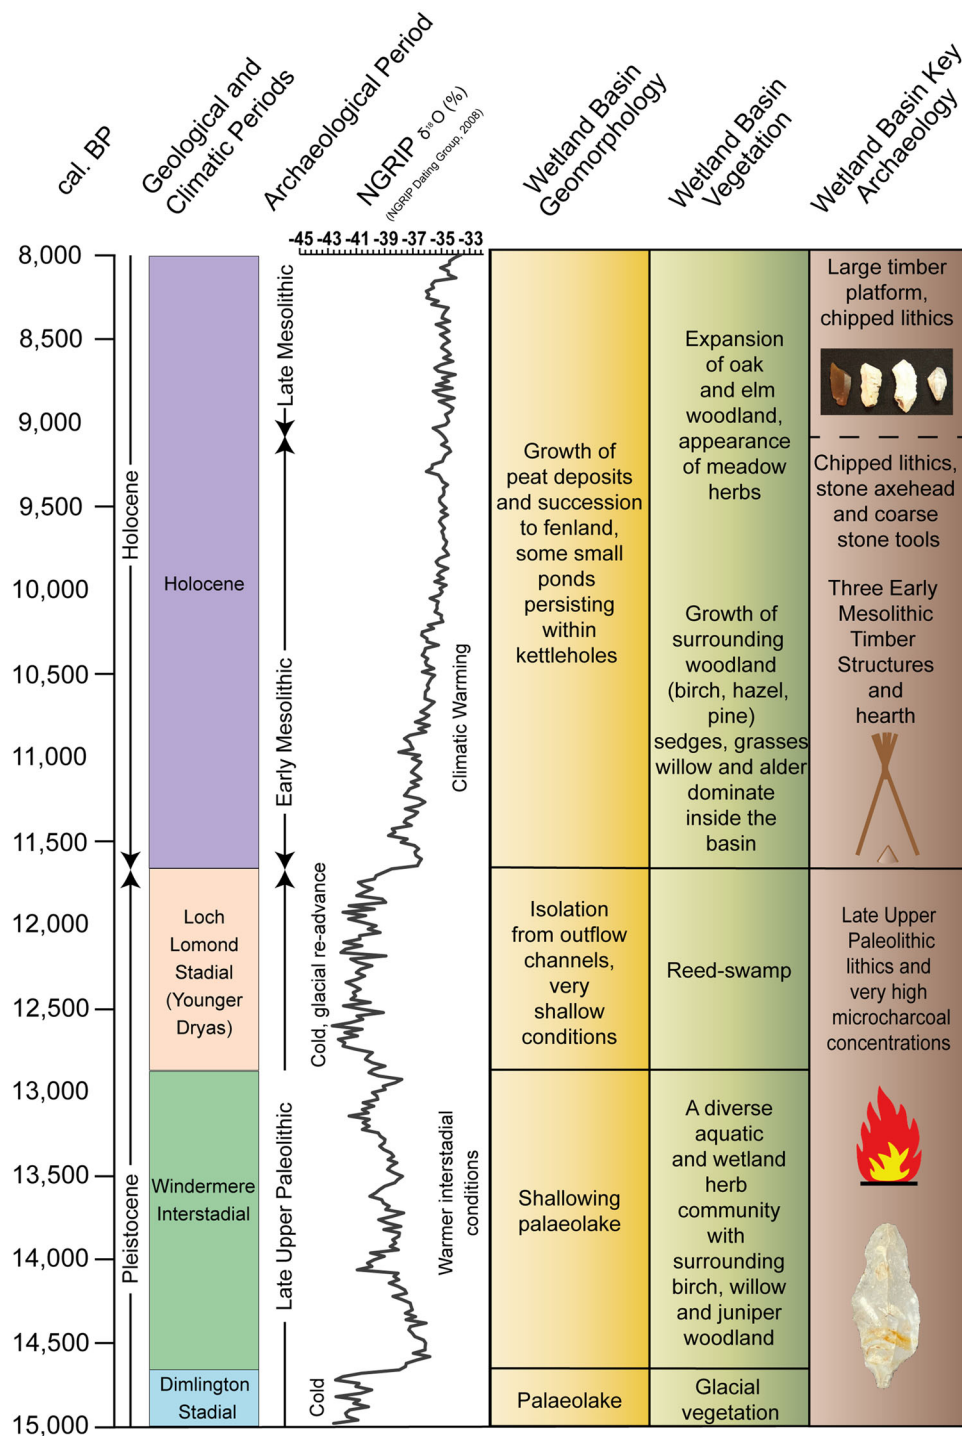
cal. BP

Geological and Climatic Periods

Archaeological Period

NGRIP $\delta^{18}O$ (‰)
(NGRIP Dating Group, 2008)

Wetland Basin Geomorphology

Wetland Basin Vegetation

Wetland Basin Key Archaeology

-45 -43 -41 -39 -37 -35 -33

8,000
8,500
9,000
9,500
10,000
10,500
11,000
11,500
12,000
12,500
13,000
13,500
14,000
14,500
15,000

Holocene

Pleistocene

Holocene

Loch Lomond Stadial (Younger Dryas)

Windermere Interstadial

Dimlington Stadial

Late Mesolithic

Early Mesolithic

Late Upper Paleolithic

Climatic Warming

Cold, glacial re-advance

Warmer interstadial conditions

Cold

Growth of peat deposits and succession to fenland, some small ponds persisting within kettleholes

Isolation from outflow channels, very shallow conditions

Shallowing palaeolake

Palaeolake

Expansion of oak and elm woodland, appearance of meadow herbs

Growth of surrounding woodland (birch, hazel, pine) sedges, grasses willow and alder dominate inside the basin

Reed-swamp

A diverse aquatic and wetland herb community with surrounding birch, willow and juniper woodland

Glacial vegetation

Large timber platform, chipped lithics

Chipped lithics, stone axehead and coarse stone tools

Three Early Mesolithic Timber Structures and hearth

Late Upper Paleolithic lithics and very high microcharcoal concentrations